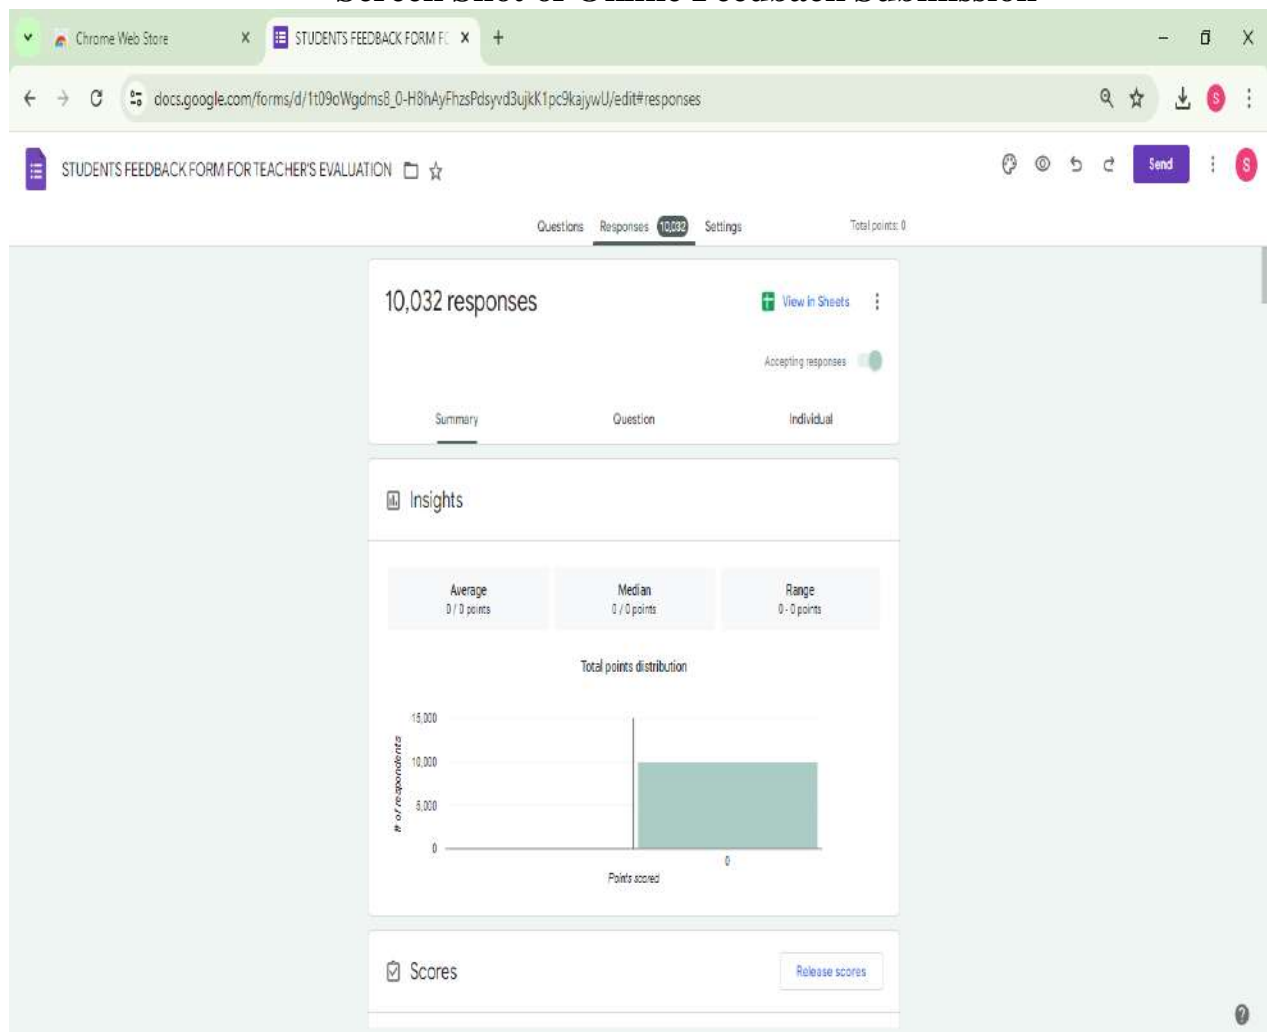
Screen Shot of Online Feedback Submission

Chrome Web Store X STUDENTS FEEDBACK FORM FC X +

docs.google.com/forms/d/1t09oWgdms8_0-H8hAyFhzsPdsyvd3ujkK1pc9kajywU/edit#responses

STUDENTS FEEDBACK FORM FOR TEACHER'S EVALUATION

Send

Questions Responses 10,032 Settings Total points: 0

10,032 responses

View in Sheets

Accepting responses

Summary Question Individual

Insights

| Average | Median | Range |
|---|---|---|
| 0 / 0 points | 0 / 0 points | 0 - 0 points |

Total points distribution

15,000
10,000
5,000
0

# of respondents

0

Points scored

Scores

Release scores